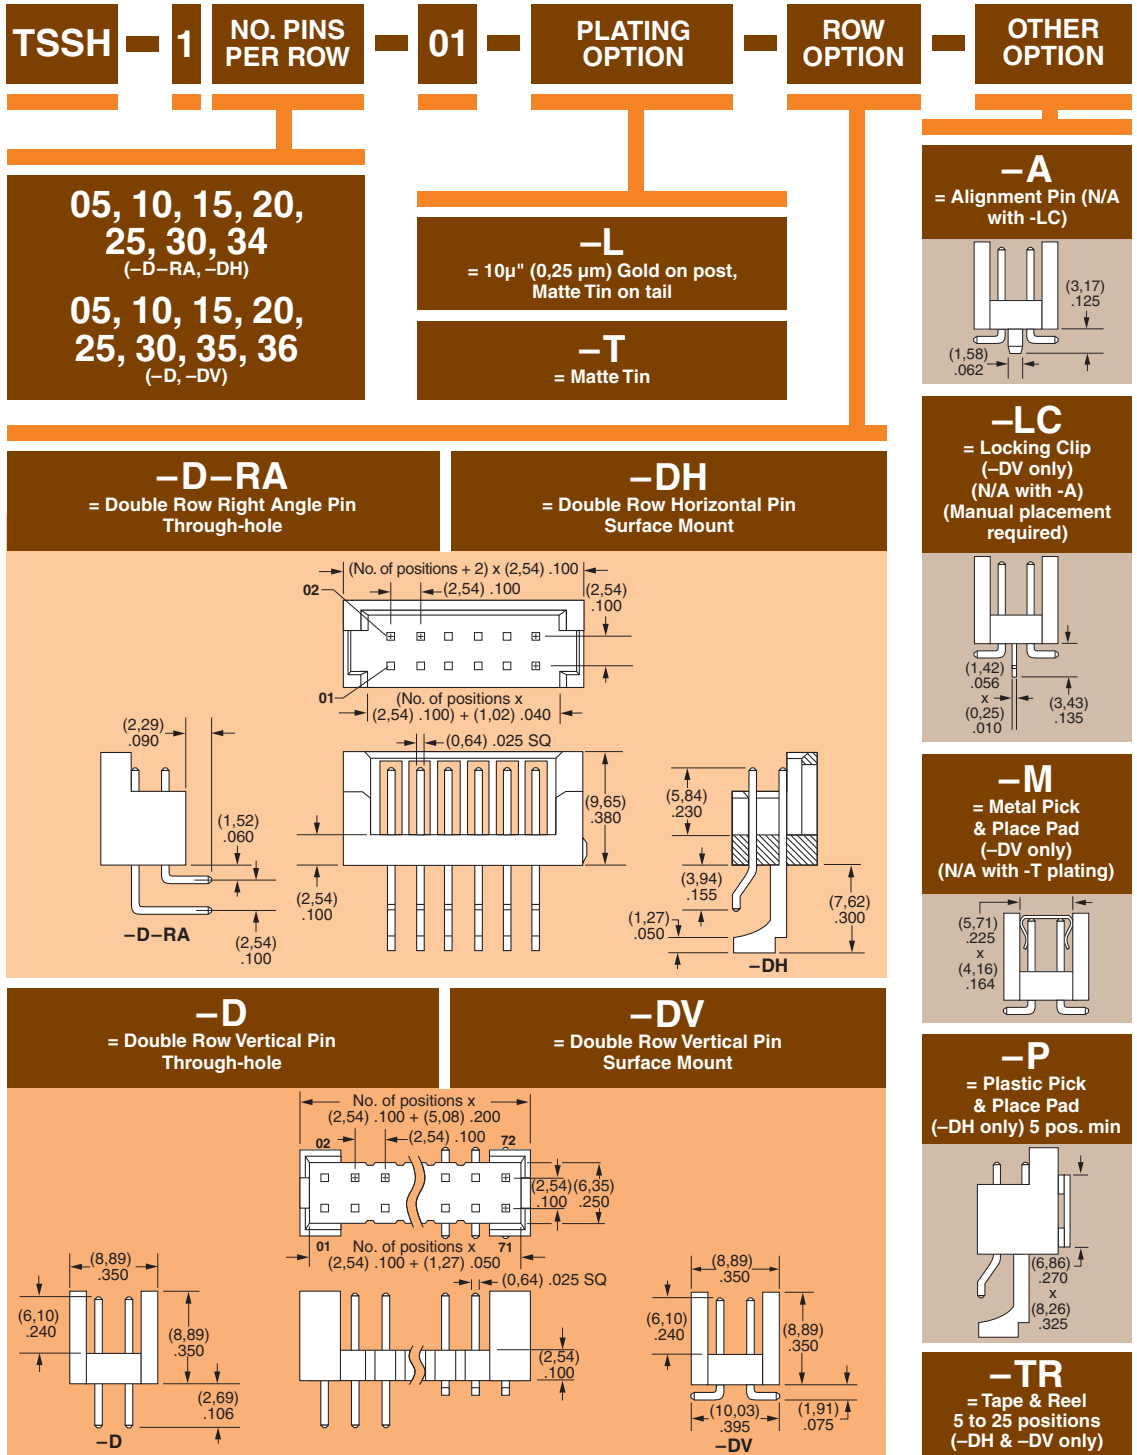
TSSH – 1 – NO. PINS PER ROW – 01 – PLATING OPTION – ROW OPTION – OTHER OPTION

05, 10, 15, 20, 25, 30, 34
(–D–RA, –DH)

05, 10, 15, 20, 25, 30, 35, 36
(–D, –DV)

–L
= 10µ" (0,25 µm) Gold on post, Matte Tin on tail

–T
= Matte Tin

–A
= Alignment Pin (N/A with -LC)

(3,17) .125
(1,58) .062

–LC
= Locking Clip (–DV only) (N/A with -A) (Manual placement required)

(1,42) .056 x (0,25) .010
(3,43) .135

–M
= Metal Pick & Place Pad (–DV only) (N/A with -T plating)

(5,71) .225 x (4,16) .164

–P
= Plastic Pick & Place Pad (–DH only) 5 pos. min

(6,86) .270 x (8,26) .325

–TR
= Tape & Reel 5 to 25 positions (–DH & –DV only)

–D–RA
= Double Row Right Angle Pin Through-hole

–DH
= Double Row Horizontal Pin Surface Mount

(No. of positions + 2) x (2,54) .100
02
(2,54) .100
(2,54) .100
01
(No. of positions x (2,54) .100) + (1,02) .040
(2,29) .090
(0,64) .025 SQ
(1,52) .060
(9,65) .380
(5,84) .230
(2,54) .100
(3,94) .155
(1,27) .050
(7,62) .300
–D–RA
(2,54) .100
–DH

–D
= Double Row Vertical Pin Through-hole

–DV
= Double Row Vertical Pin Surface Mount

No. of positions x (2,54) .100 + (5,08) .200
02
(2,54) .100
72
(2,54) .100
(6,35) .250
01
No. of positions x (2,54) .100 + (1,27) .050
71
(0,64) .025 SQ
(8,89) .350
(6,10) .240
(8,89) .350
(2,69) .106
–D
(2,54) .100
(8,89) .350
(6,10) .240
(8,89) .350
(10,03) .395
(1,91) .075
–DV